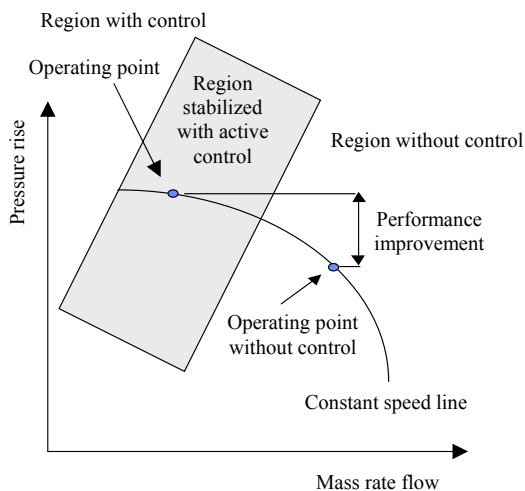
Region with control

Operating point

Region stabilized with active control

Region without control

Pressure rise

Performance improvement

Operating point without control

Constant speed line

Mass rate flow